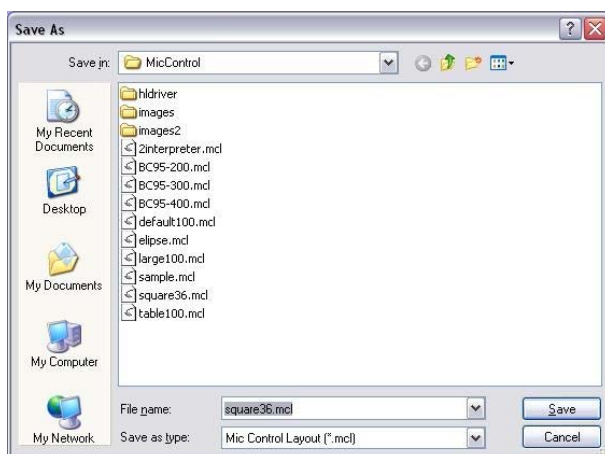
Save As

?

Save in: MicControl

hldriver
images
images2
2interpreter.mcl
BC95-200.mcl
BC95-300.mcl
BC95-400.mcl
default100.mcl
elipse.mcl
large100.mcl
sample.mcl
square36.mcl
table100.mcl

My Recent Documents

Desktop

My Documents

My Computer

My Network

File name: square36.mcl

Save as type: Mic Control Layout (*.mcl)

Save

Cancel